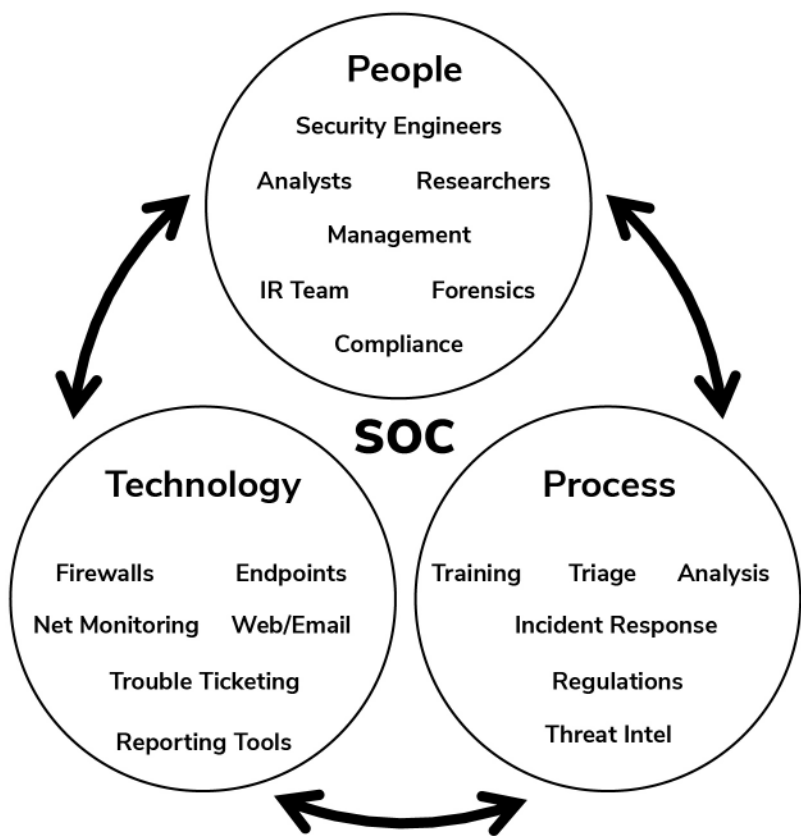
People

Security Engineers

Analysts Researchers

Management

IR Team Forensics

Compliance

SOC

Technology

Firewalls Endpoints

Net Monitoring Web/Email

Trouble Ticketing

Reporting Tools

Process

Training Triage Analysis

Incident Response

Regulations

Threat Intel